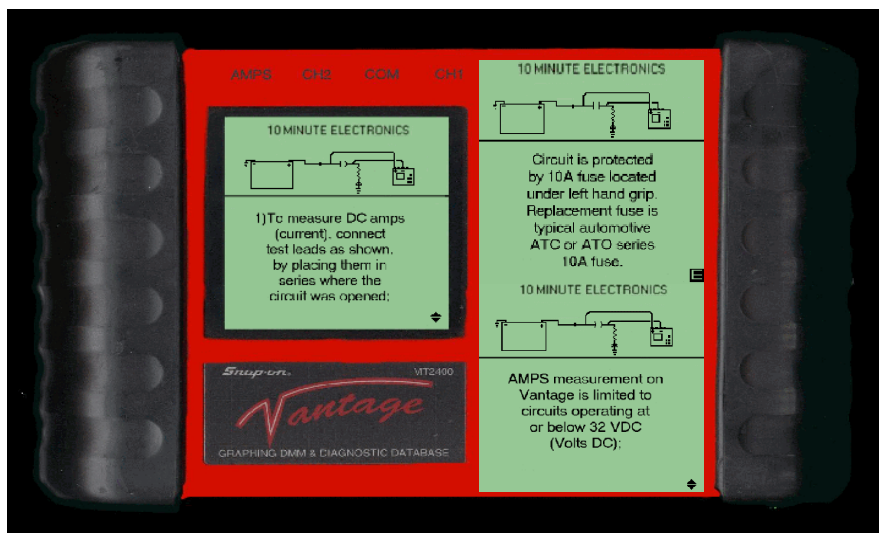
AMPS CH2 COM CH1

10 MINUTE ELECTRONICS

1)To measure DC amps (current), connect test leads as shown. by placing them in series where the circuit was opened;

Snap-on VT2400

Vantage

GRAPHING DMM & DIAGNOSTIC DATABASE

10 MINUTE ELECTRONICS

Circuit is protected by 10A fuse located under left hand grip. Replacement fuse is typical automotive ATC or ATO series 10A fuse.

10 MINUTE ELECTRONICS

AMPS measurement on Vantage is limited to circuits operating at or below 32 VDC (Volts DC);